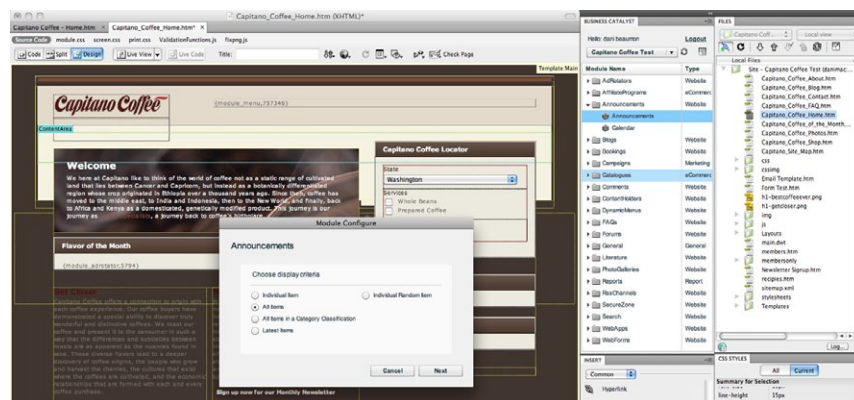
Capitano_Coffee_Home.htm (XHTML)*

Capitano_Coffee - Home.htm × Capitano_Coffee_Home.htm* ×

Source Code module.css screen.css print.css ValidationFunctions.js fixpng.js

Code Split Design Live View Live Code Title: Check Page

Template:Main

Capitano Coffee

{module_menu,737346}

ContentArea

Welcome

We here at Capitano like to think of the world of coffee not as a static range of cultivated land that lies between Cancer and Capricorn, but instead as a botanically differentiated region whose crop originated in Ethiopia over a thousand years ago. Since then, coffee has moved to the middle east, to India and Indonesia, then to the New World, and finally, back to Africa and Kenya as a domesticated, genetically modified product. This journey is our journey as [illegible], a journey back to coffee's birthplace.

Flavor of the Month

{module_adrotator,3794}

Capitano Coffee Locator

State
Washington

Services
Whole Beans
Prepared Coffee

Module Configure

Announcements

Choose display criteria

Individual Item
Individual Random Item
All Items
All Items in a Category Classification
Latest Items

Cancel Next

Sign up now for our Monthly Newsletter

BUSINESS CATALYST

Hello dani beaumon Logout

Capitano Coffee Test

Module Name | Type
AdRotators | Website
AffiliatePrograms | eCommerc
Announcements | Website
Announcements |
Calendar |
Blogs | Website
Bookings | Website
Campaigns | Marketing
Catalogues | eCommerc
Comments | Website
ContentHolders | Website
DynamicMenus | Website
FAQs | Website
Forums | Website
General | General
Literature | Website
PhotoGalleries | Website
Reports | Report
RssChannels | Website
SecureZone | Website
Search | Website
WebApps | Website
WebForms | Website

INSERT

Common

Hyperlink

FILES

Capitano Coff... Local view

Local Files

Site - Capitano Coffee Test (danimac...
Capitano_Coffee_About.htm
Capitano_Coffee_Blog.htm
Capitano_Coffee_Contact.htm
Capitano_Coffee_FAQ.htm
Capitano_Coffee_Home.htm
Capitano_Coffee_of_the_Month...
Capitano_Coffee_Photos.htm
Capitano_Coffee_Shop.htm
Capitano_Site_Map.htm
css
cssimg
Email Template.htm
Form Test.htm
h1-bestcoffeever.png
h1-getcloser.png
img
js
Layouts
main.dwt
members.htm
membersonly
Newsletter Signup.htm
recipies.htm
sitemap.xml
stylesheets
Templates

Log...

CSS STYLES

All Current

Summary for Selection
line-height 15px